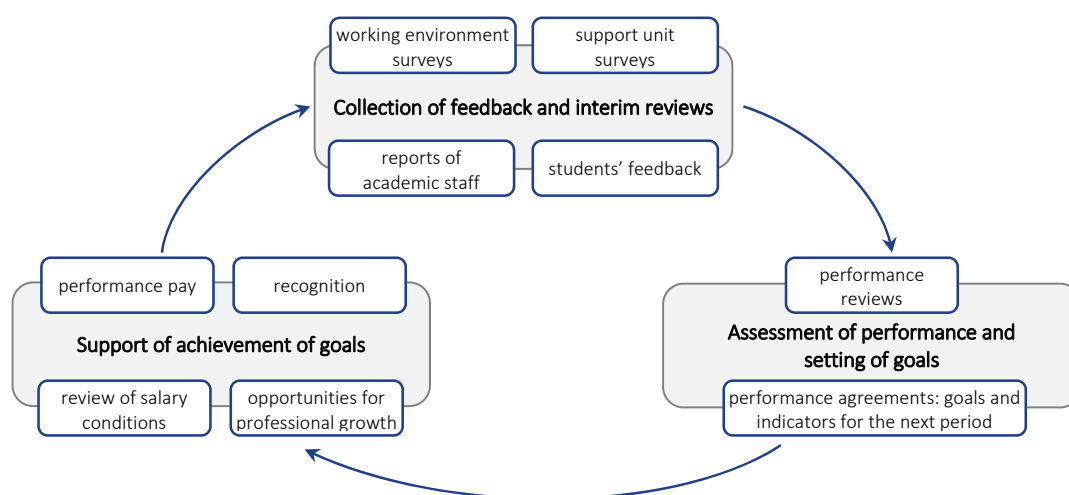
working environment surveys

support unit surveys

Collection of feedback and interim reviews

reports of academic staff

students' feedback

performance pay

recognition

Support of achievement of goals

review of salary conditions

opportunities for professional growth

performance reviews

Assessment of performance and setting of goals

performance agreements: goals and indicators for the next period